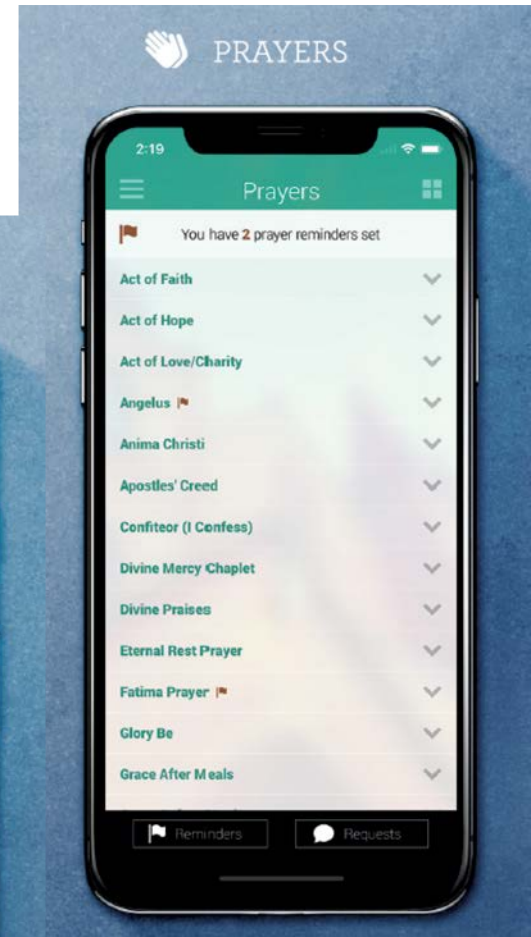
PRAYERS

2:19

Prayers

You have 2 prayer reminders set

Act of Faith

Act of Hope

Act of Love/Charity

Angelus

Anima Christi

Apostles' Creed

Confiteor (I Confess)

Divine Mercy Chaplet

Divine Praises

Eternal Rest Prayer

Fatima Prayer

Glory Be

Grace After Meals

Reminders

Requests